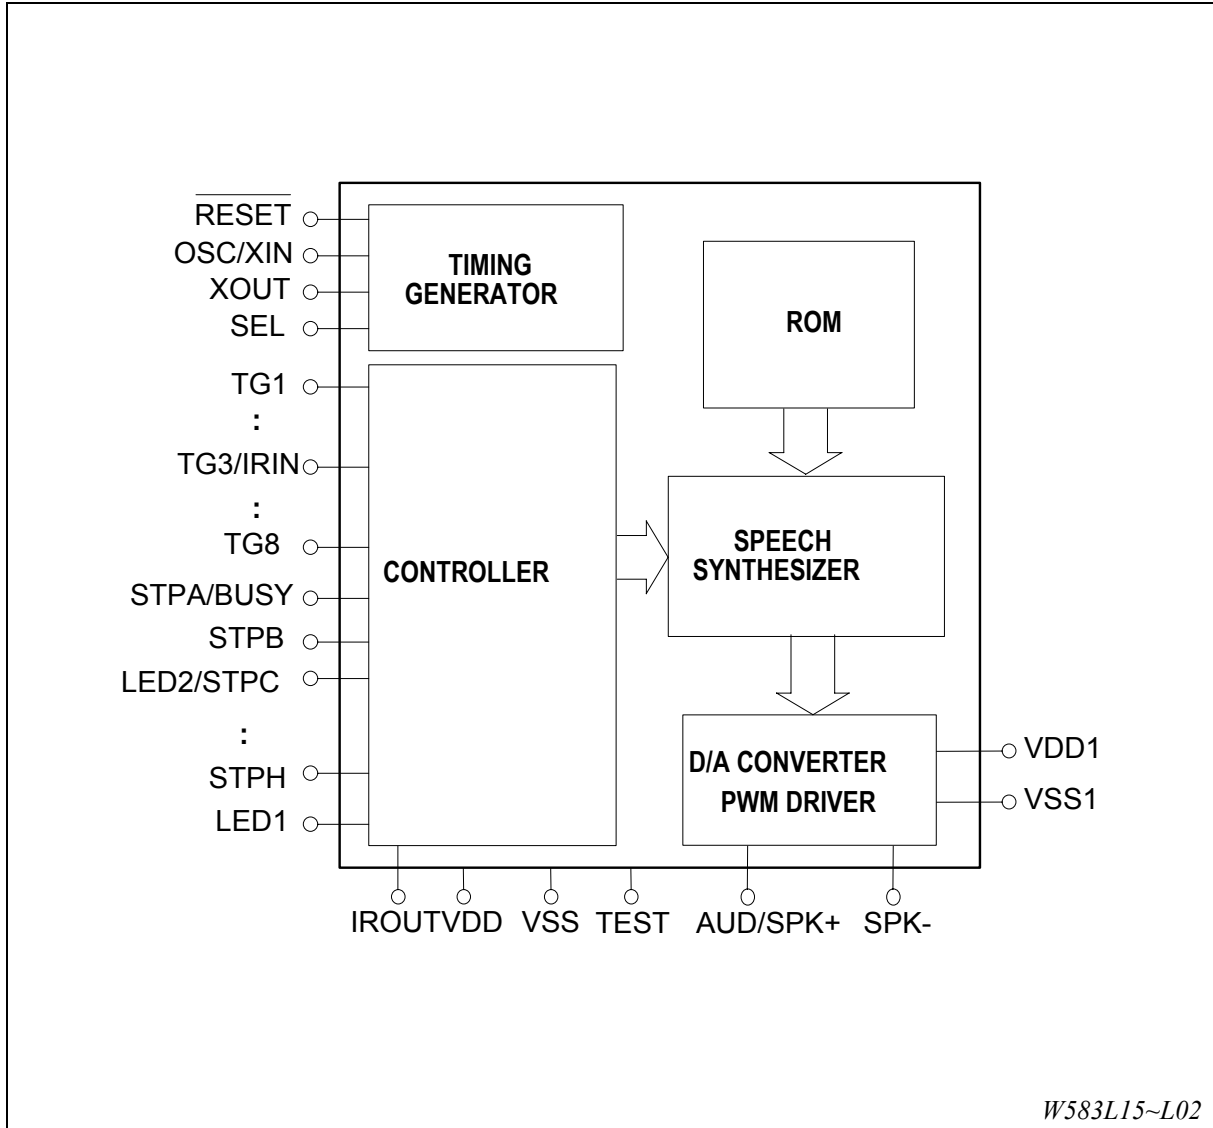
$\overline{RESET}$
OSC/XIN
XOUT
SEL
TG1
:
TG3/IRIN
:
TG8
STPA/BUSY
STPB
LED2/STPC
:
STPH
LED1

TIMING GENERATOR

ROM

CONTROLLER

SPEECH SYNTHESIZER

D/A CONVERTER
PWM DRIVER

VDD1
VSS1

IROUT VDD VSS TEST AUD/SPK+ SPK-

W583L15~L02